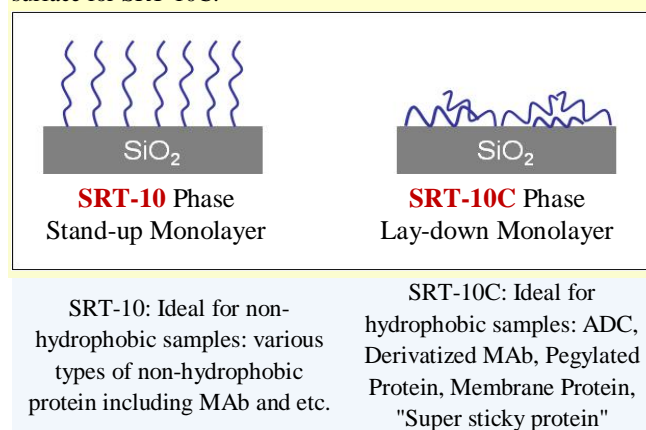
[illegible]

$SiO_2$

SRT-10 Phase
Stand-up Monolayer

$SiO_2$

SRT-10C Phase
Lay-down Monolayer

SRT-10: Ideal for non-hydrophobic samples: various types of non-hydrophobic protein including MAb and etc.

SRT-10C: Ideal for hydrophobic samples: ADC, Derivatized MAb, Pegylated Protein, Membrane Protein, "Super sticky protein"